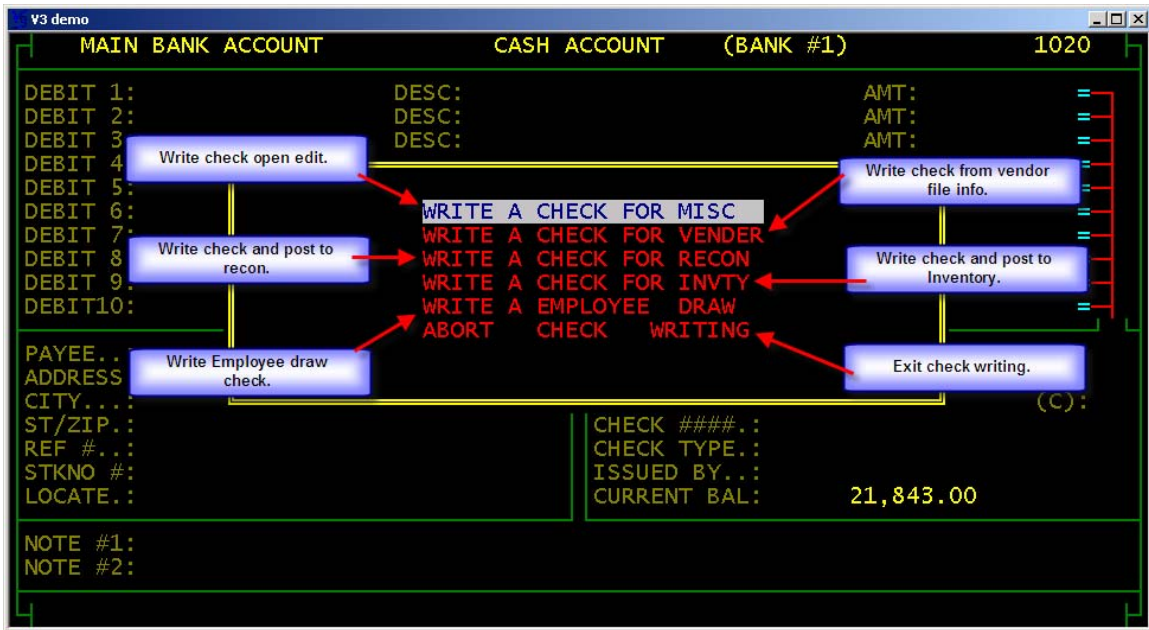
V3 demo

MAIN BANK ACCOUNT CASH ACCOUNT (BANK #1) 1020

DEBIT 1: DESC: AMT: =
DEBIT 2: DESC: AMT: =
DEBIT 3 DESC: AMT: =
DEBIT 4
DEBIT 5:
DEBIT 6:
DEBIT 7:
DEBIT 8
DEBIT 9.
DEBIT10:

Write check open edit.

Write check from vendor file info.

WRITE A CHECK FOR MISC
WRITE A CHECK FOR VENDER
WRITE A CHECK FOR RECON
WRITE A CHECK FOR INVTY
WRITE A EMPLOYEE DRAW
ABORT CHECK WRITING

Write check and post to recon.

Write check and post to Inventory.

Write Employee draw check.

Exit check writing.

PAYEE..
ADDRESS
CITY....:
ST/ZIP.:
REF #..:
STKNO #:
LOCATE.:

(C):

CHECK ####.:
CHECK TYPE.:
ISSUED BY..:
CURRENT BAL: 21,843.00

NOTE #1:
NOTE #2: